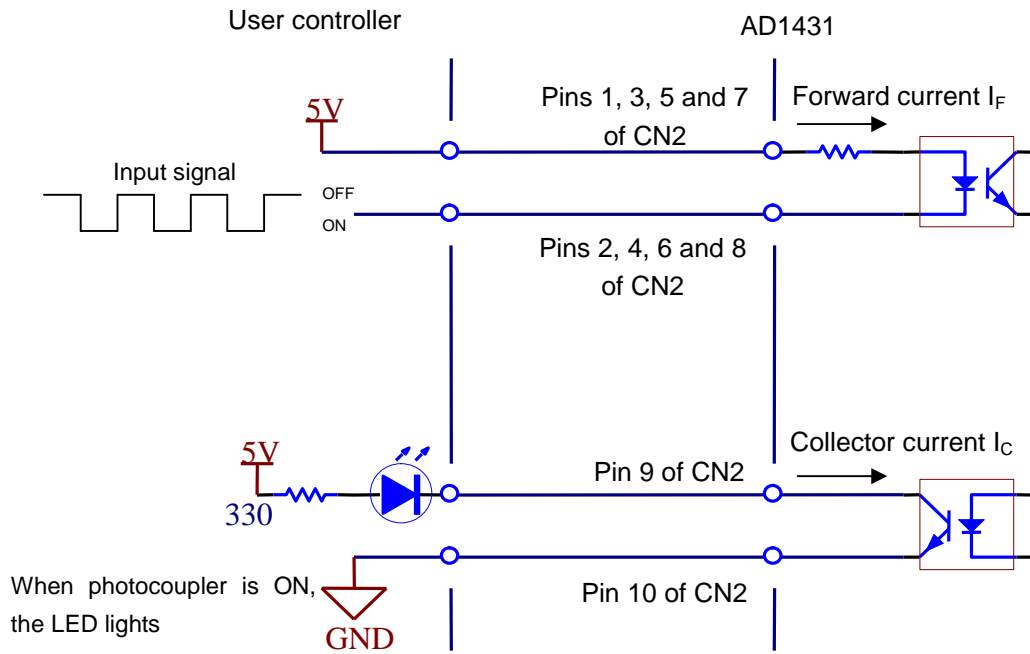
User controller

AD1431

5V

Pins 1, 3, 5 and 7 of CN2

Forward current $I_F$

Input signal

OFF

ON

Pins 2, 4, 6 and 8 of CN2

Collector current $I_C$

5V

330

Pin 9 of CN2

When photocoupler is ON, the LED lights

GND

Pin 10 of CN2